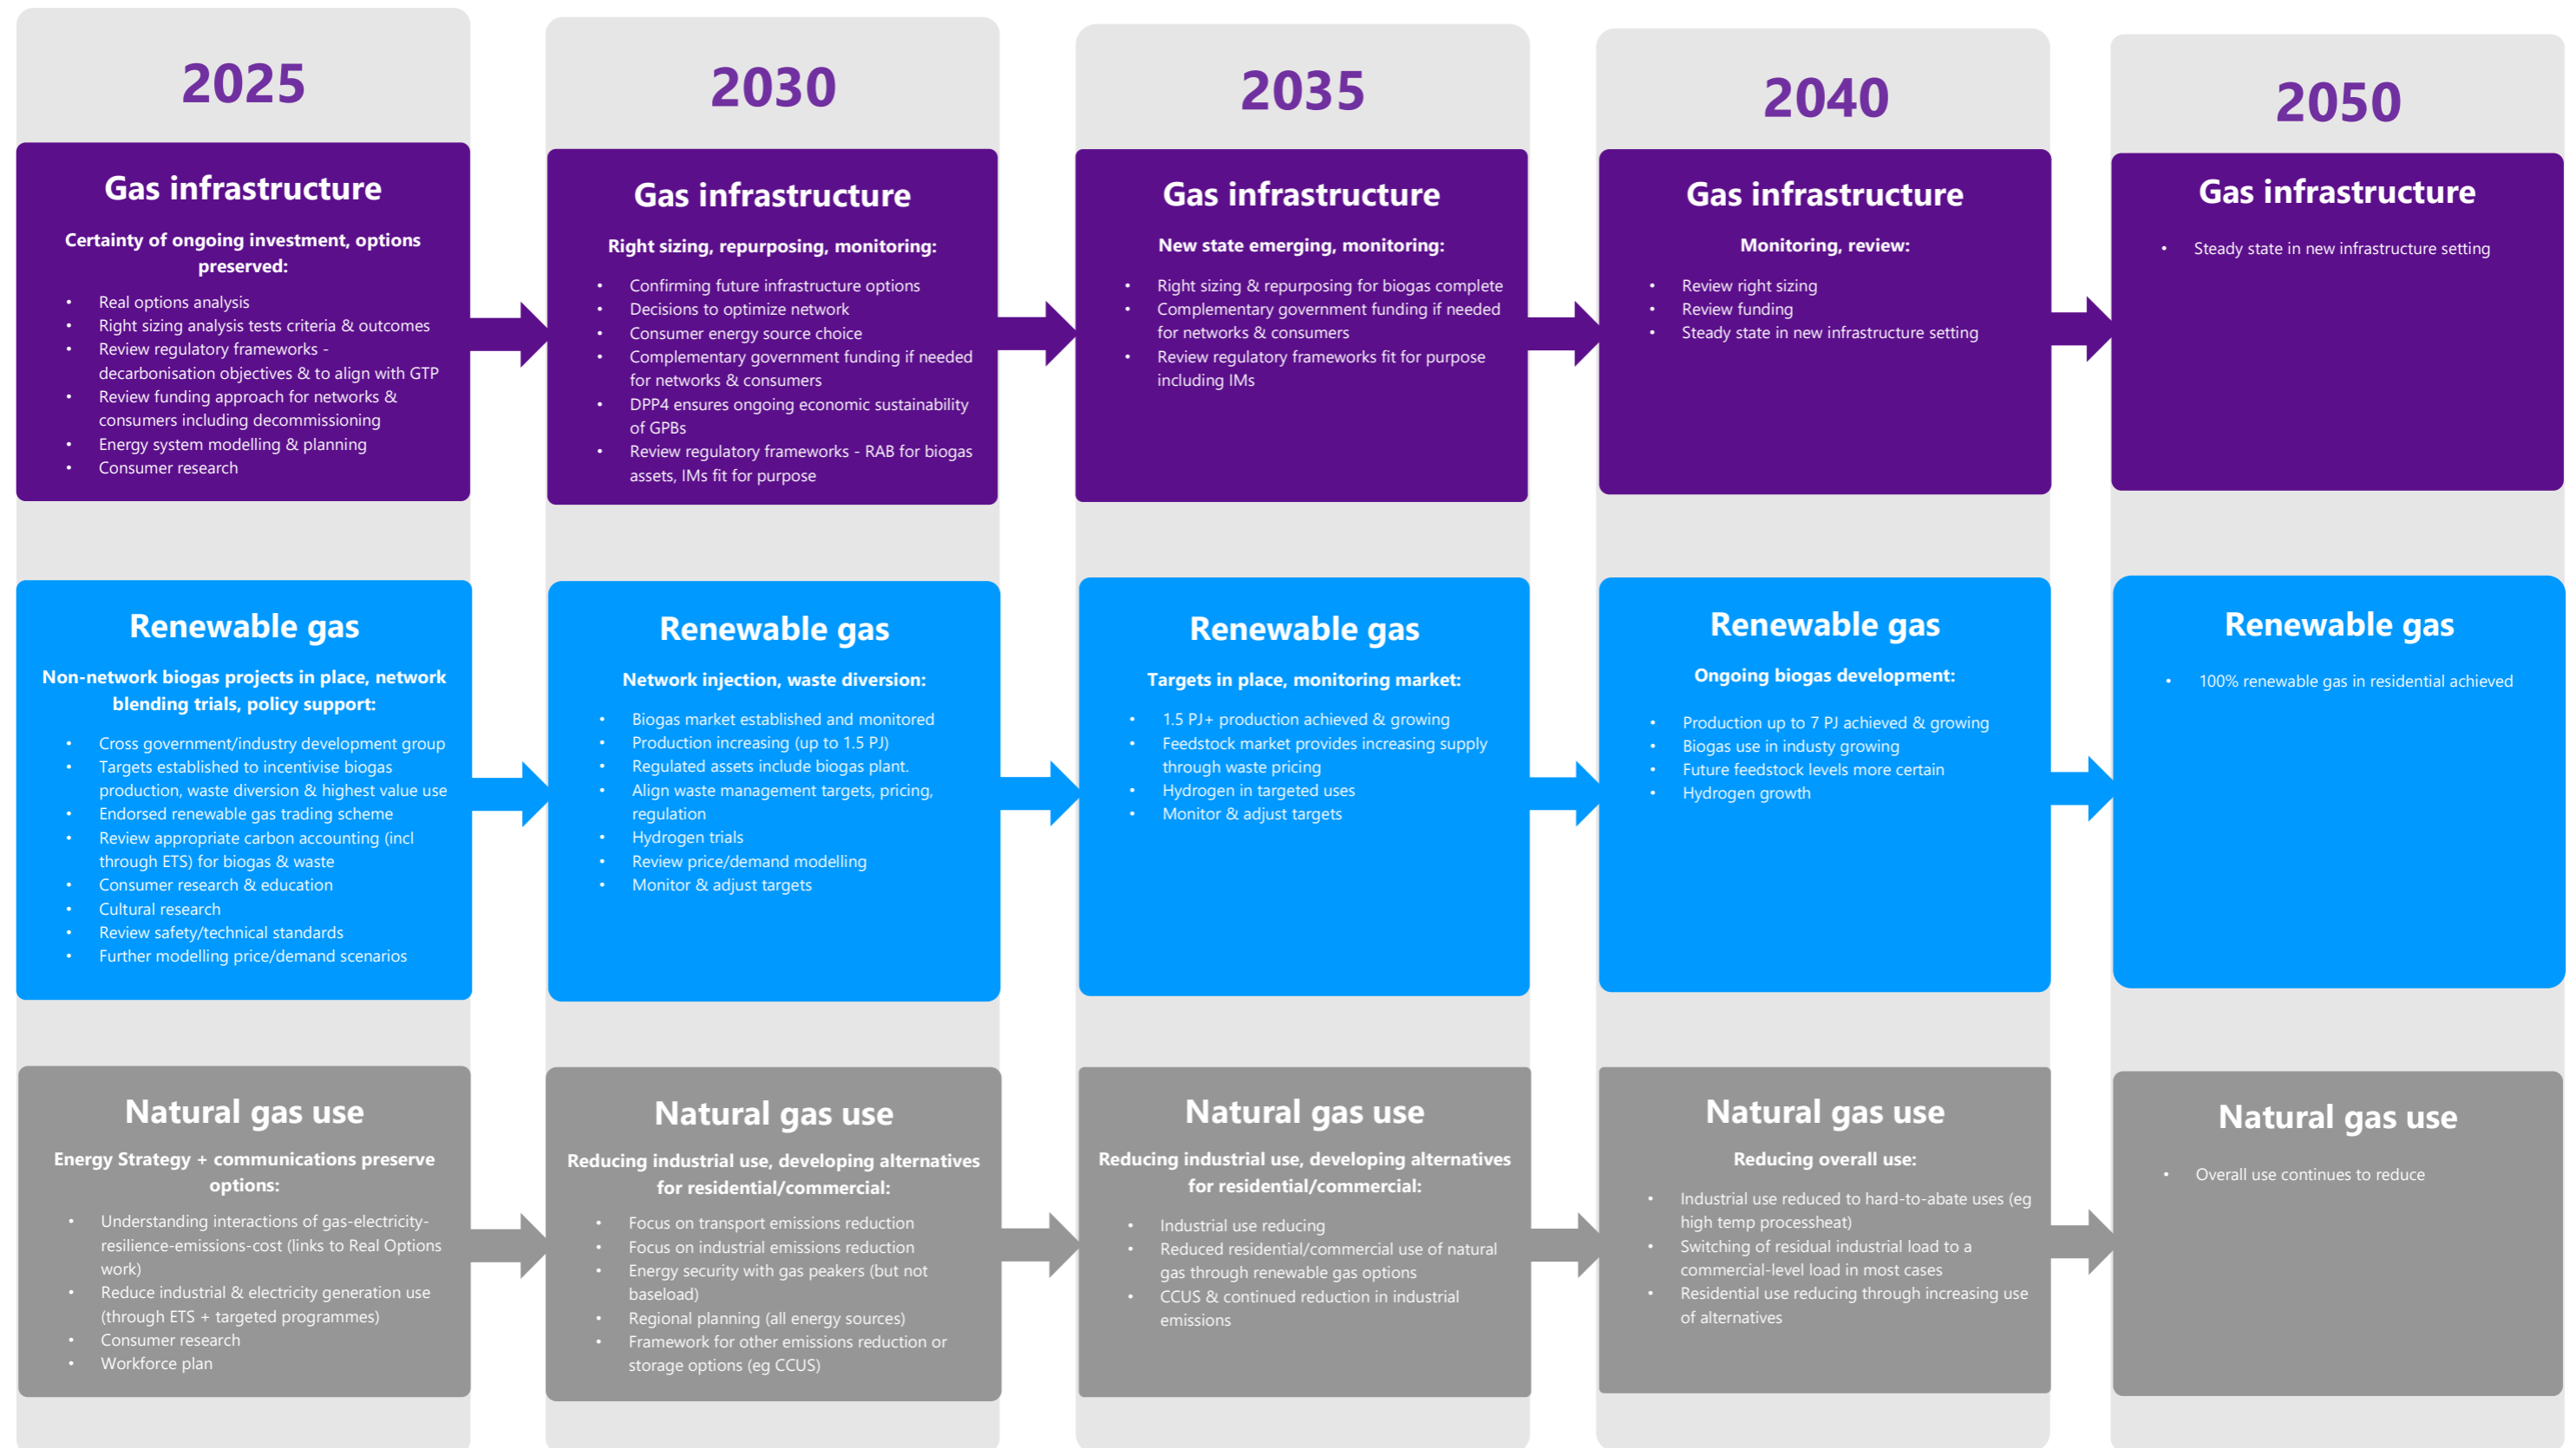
2025

Gas infrastructure

Certainty of ongoing investment, options preserved:

- Real options analysis
- Right sizing analysis tests criteria & outcomes
- Review regulatory frameworks - decarbonisation objectives & to align with GTP
- Review funding approach for networks & consumers including decommissioning
- Energy system modelling & planning
- Consumer research

Renewable gas

Non-network biogas projects in place, network blending trials, policy support:

- Cross government/industry development group
- Targets established to incentivise biogas production, waste diversion & highest value use
- Endorsed renewable gas trading scheme
- Review appropriate carbon accounting (incl through ETS) for biogas & waste
- Consumer research & education
- Cultural research
- Review safety/technical standards
- Further modelling price/demand scenarios

Natural gas use

Energy Strategy + communications preserve options:

- Understanding interactions of gas-electricity-resilience-emissions-cost (links to Real Options work)
- Reduce industrial & electricity generation use (through ETS + targeted programmes)
- Consumer research
- Workforce plan

2030

Gas infrastructure

Right sizing, repurposing, monitoring:

- Confirming future infrastructure options
- Decisions to optimize network
- Consumer energy source choice
- Complementary government funding if needed for networks & consumers
- DPP4 ensures ongoing economic sustainability of GPBs
- Review regulatory frameworks - RAB for biogas assets, IMs fit for purpose

Renewable gas

Network injection, waste diversion:

- Biogas market established and monitored
- Production increasing (up to 1.5 PJ)
- Regulated assets include biogas plant.
- Align waste management targets, pricing, regulation
- Hydrogen trials
- Review price/demand modelling
- Monitor & adjust targets

Natural gas use

Reducing industrial use, developing alternatives for residential/commercial:

- Focus on transport emissions reduction
- Focus on industrial emissions reduction
- Energy security with gas peakers (but not baseload)
- Regional planning (all energy sources)
- Framework for other emissions reduction or storage options (eg CCUS)

2035

Gas infrastructure

New state emerging, monitoring:

- Right sizing & repurposing for biogas complete
- Complementary government funding if needed for networks & consumers
- Review regulatory frameworks fit for purpose including IMs

Renewable gas

Targets in place, monitoring market:

- 1.5 PJ+ production achieved & growing
- Feedstock market provides increasing supply through waste pricing
- Hydrogen in targeted uses
- Monitor & adjust targets

Natural gas use

Reducing industrial use, developing alternatives for residential/commercial:

- Industrial use reducing
- Reduced residential/commercial use of natural gas through renewable gas options
- CCUS & continued reduction in industrial emissions

2040

Gas infrastructure

Monitoring, review:

- Review right sizing
- Review funding
- Steady state in new infrastructure setting

Renewable gas

Ongoing biogas development:

- Production up to 7 PJ achieved & growing
- Biogas use in industy growing
- Future feedstock levels more certain
- Hydrogen growth

Natural gas use

Reducing overall use:

- Industrial use reduced to hard-to-abate uses (eg high temp processheat)
- Switching of residual industrial load to a commercial-level load in most cases
- Residential use reducing through increasing use of alternatives

2050

Gas infrastructure

- Steady state in new infrastructure setting

Renewable gas

- 100% renewable gas in residential achieved

Natural gas use

- Overall use continues to reduce